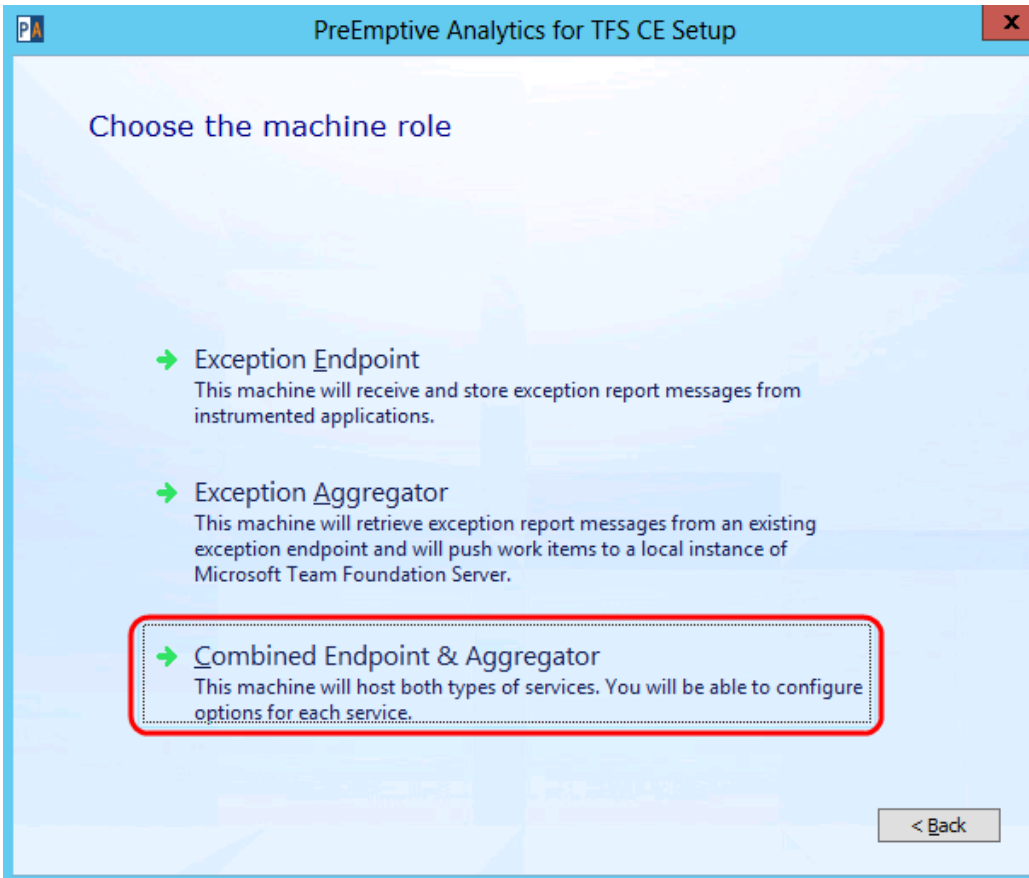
PA

PreEmptive Analytics for TFS CE Setup

X

Choose the machine role

Exception Endpoint
This machine will receive and store exception report messages from instrumented applications.

Exception Aggregator
This machine will retrieve exception report messages from an existing exception endpoint and will push work items to a local instance of Microsoft Team Foundation Server.

Combined Endpoint & Aggregator
This machine will host both types of services. You will be able to configure options for each service.

< Back